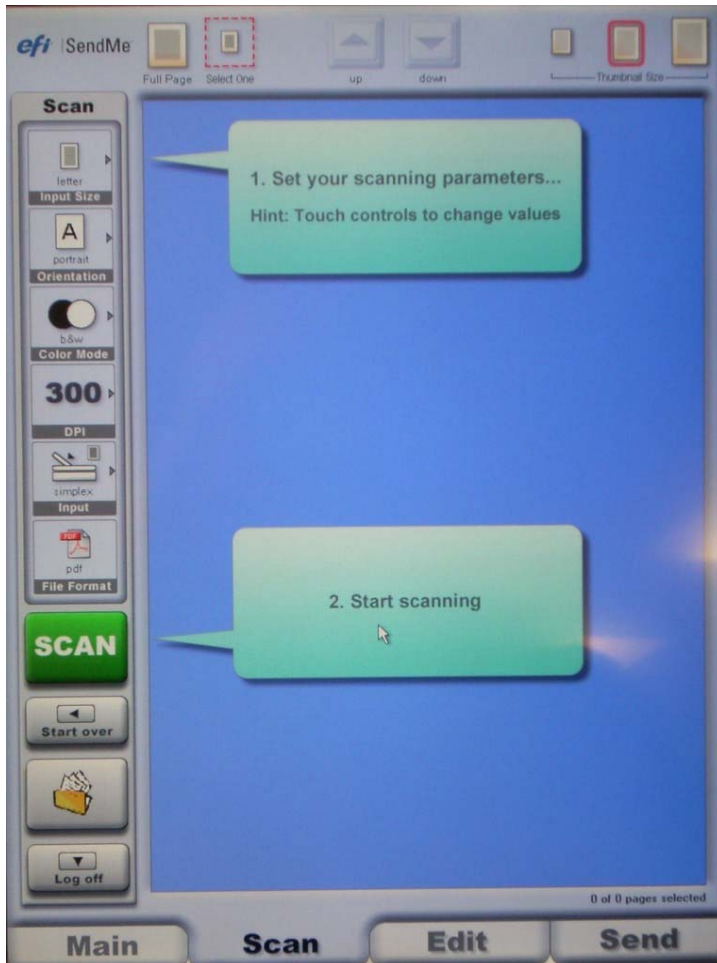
efi SendMe

Full Page Select One up down Thumbnail Size

Scan

letter
Input Size

A
portrait
Orientation

b&w
Color Mode

300
DPI

simplex
Input

PDF
pdf
File Format

SCAN

Start over

Log off

1. Set your scanning parameters...

Hint: Touch controls to change values

2. Start scanning

0 of 0 pages selected

Main Scan Edit Send